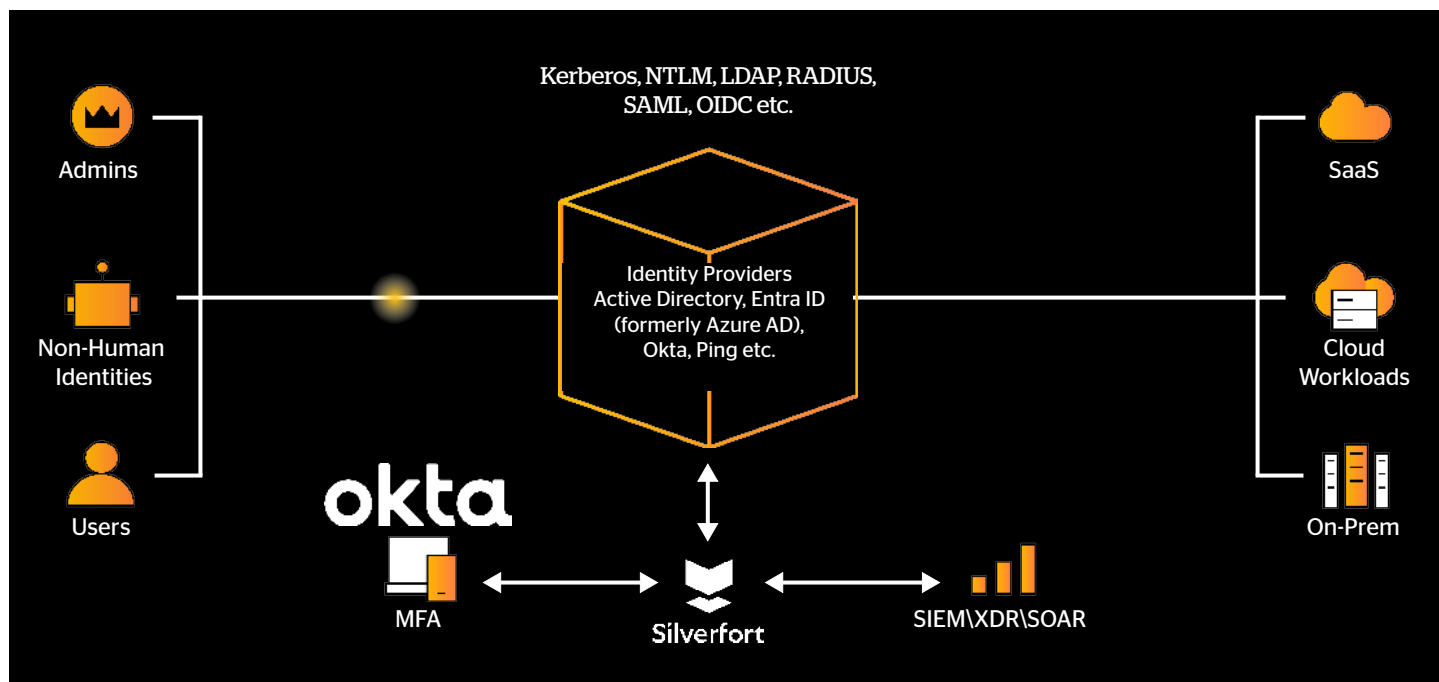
Kerberos, NTLM, LDAP, RADIUS, SAML, OIDC etc.

Admins

Non-Human Identities

Users

Identity Providers
Active Directory, Entra ID (formerly Azure AD), Okta, Ping etc.

SaaS

Cloud Workloads

On-Prem

okta

MFA

Silverfort

SIEM\XDR\SOAR